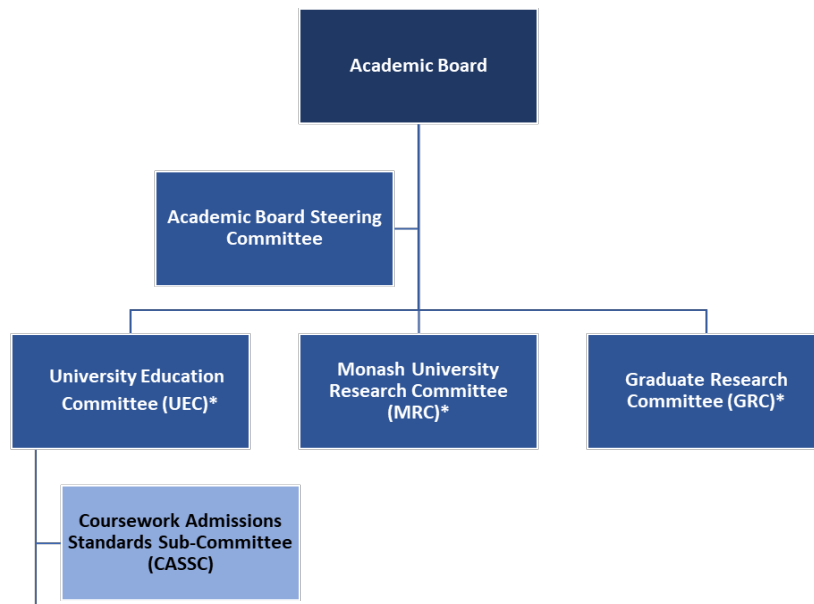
Academic Board

Academic Board Steering Committee

University Education Committee (UEC)*

Monash University Research Committee (MRC)*

Graduate Research Committee (GRC)*

Coursework Admissions Standards Sub-Committee (CASSC)